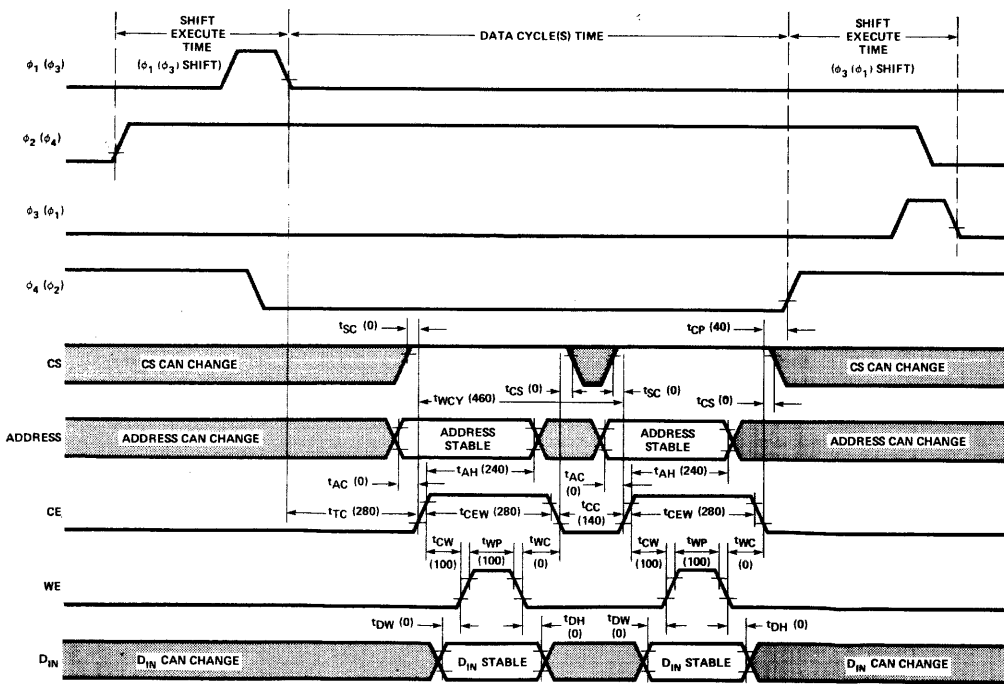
SHIFT EXECUTE TIME ($\phi_1$ ($\phi_3$) SHIFT)

DATA CYCLE(S) TIME

SHIFT EXECUTE TIME ($\phi_3$ ($\phi_1$) SHIFT)

$\phi_1$ ($\phi_3$)

$\phi_2$ ($\phi_4$)

$\phi_3$ ($\phi_1$)

$\phi_4$ ($\phi_2$)

$t_{SC}$ (0)

$t_{CP}$ (40)

CS

CS CAN CHANGE

$t_{WCY}$ (460)

$t_{CS}$ (0)

$t_{SC}$ (0)

$t_{CS}$ (0)

CS CAN CHANGE

ADDRESS

ADDRESS CAN CHANGE

ADDRESS STABLE

ADDRESS STABLE

ADDRESS CAN CHANGE

$t_{AH}$ (240)

$t_{AH}$ (240)

$t_{AC}$ (0)

$t_{AC}$ (0)

CE

$t_{TC}$ (280)

$t_{CEW}$ (280)

$t_{CC}$ (140)

$t_{CEW}$ (280)

$t_{CW}$ (100)

$t_{WP}$ (100)

$t_{WC}$ (0)

$t_{CW}$ (100)

$t_{WP}$ (100)

$t_{WC}$ (0)

WE

$t_{DW}$ (0)

$t_{DH}$ (0)

$t_{DW}$ (0)

$t_{DH}$ (0)

$D_{IN}$

$D_{IN}$ CAN CHANGE

$D_{IN}$ STABLE

$D_{IN}$ STABLE

$D_{IN}$ CAN CHANGE